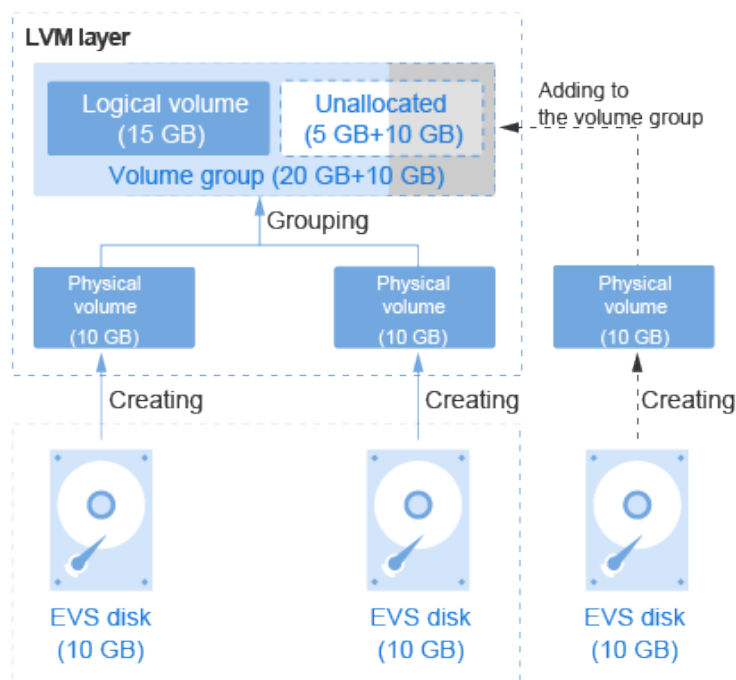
LVM layer

Logical volume
(15 GB)

Unallocated
(5 GB+10 GB)

Adding to
the volume group

Volume group (20 GB+10 GB)

Grouping

Physical
volume
(10 GB)

Physical
volume
(10 GB)

Physical
volume
(10 GB)

Creating

Creating

Creating

EVS disk
(10 GB)

EVS disk
(10 GB)

EVS disk
(10 GB)